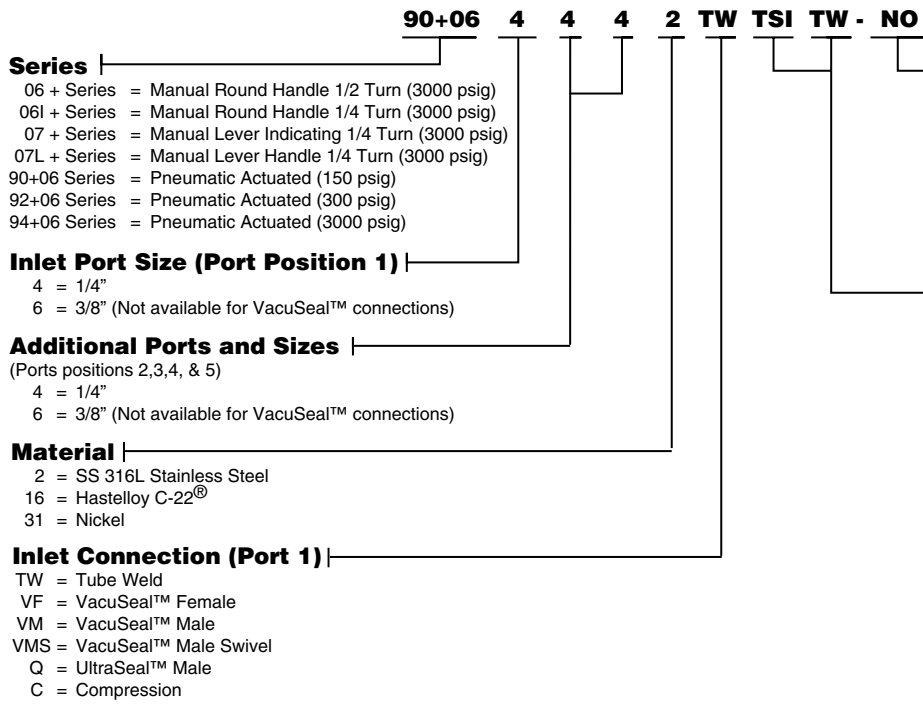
90+06 4 4 4 2 TW TSI TW - NO

Series
06 + Series = Manual Round Handle 1/2 Turn (3000 psig)
06I + Series = Manual Round Handle 1/4 Turn (3000 psig)
07 + Series = Manual Lever Indicating 1/4 Turn (3000 psig)
07L + Series = Manual Lever Handle 1/4 Turn (3000 psig)
90+06 Series = Pneumatic Actuated (150 psig)
92+06 Series = Pneumatic Actuated (300 psig)
94+06 Series = Pneumatic Actuated (3000 psig)

Inlet Port Size (Port Position 1)
4 = 1/4"
6 = 3/8" (Not available for VacuSeal™ connections)

Additional Ports and Sizes
(Ports positions 2,3,4, & 5)
4 = 1/4"
6 = 3/8" (Not available for VacuSeal™ connections)

Material
2 = SS 316L Stainless Steel
16 = Hastelloy C-22®
31 = Nickel

Inlet Connection (Port 1)
TW = Tube Weld
VF = VacuSeal™ Female
VM = VacuSeal™ Male
VMS = VacuSeal™ Male Swivel
Q = UltraSeal™ Male
C = Compression